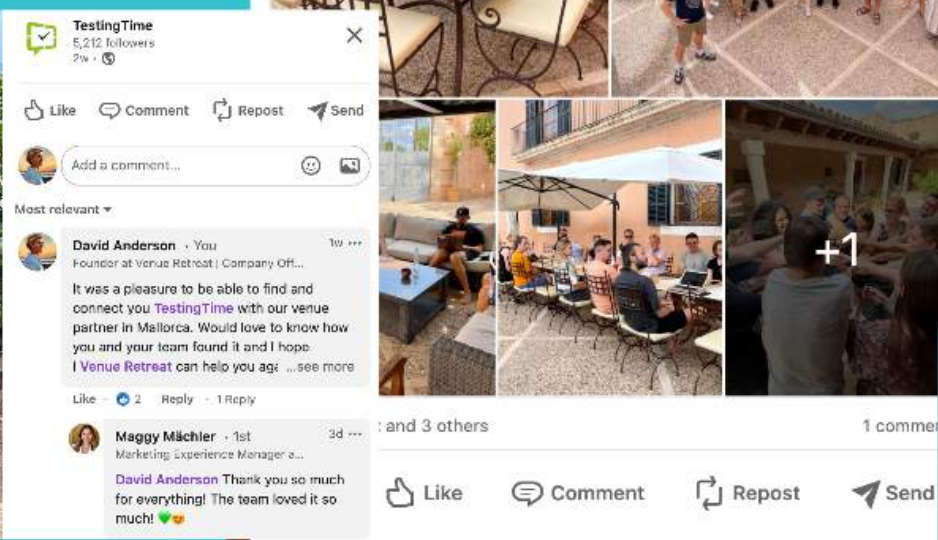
TestingTime
5,212 followers
2w •

Like Comment Repost Send

Add a comment...

Most relevant

David Anderson • You
1w •••
Founder at Venue Retreat | Company Off...

It was a pleasure to be able to find and connect you TestingTime with our venue partner in Mallorca. Would love to know how you and your team found it and I hope I Venue Retreat can help you ag ...see more

Like • 2 Reply • 1 Reply

Maggy Mächler • 1st
3d •••
Marketing Experience Manager a...

David Anderson Thank you so much for everything! The team loved it so much! 💚😍

+1

and 3 others
1 comme

Like Comment Repost Send